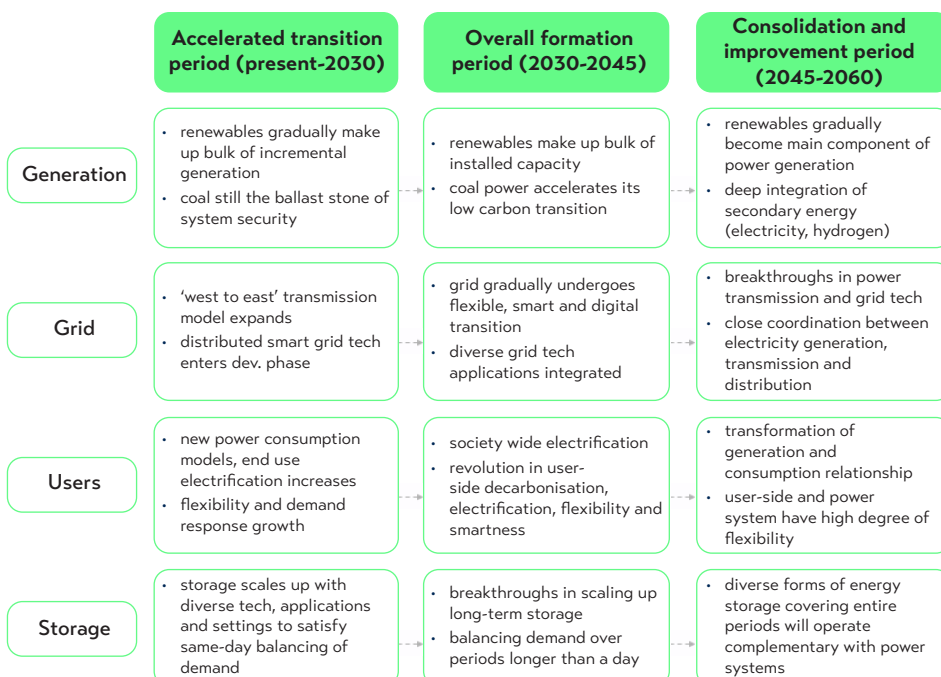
| | Accelerated transition period (present-2030) | Overall formation period (2030-2045) | Consolidation and improvement period (2045-2060) |
|---|---|---|---|
| Generation | • renewables gradually make up bulk of incremental generation • coal still the ballast stone of system security | • renewables make up bulk of installed capacity • coal power accelerates its low carbon transition | • renewables gradually become main component of power generation • deep integration of secondary energy (electricity, hydrogen) |
| Grid | • 'west to east' transmission model expands • distributed smart grid tech enters dev. phase | • grid gradually undergoes flexible, smart and digital transition • diverse grid tech applications integrated | • breakthroughs in power transmission and grid tech • close coordination between electricity generation, transmission and distribution |
| Users | • new power consumption models, end use electrification increases • flexibility and demand response growth | • society wide electrification • revolution in user-side decarbonisation, electrification, flexibility and smartness | • transformation of generation and consumption relationship • user-side and power system have high degree of flexibility |
| Storage | • storage scales up with diverse tech, applications and settings to satisfy same-day balancing of demand | • breakthroughs in scaling up long-term storage • balancing demand over periods longer than a day | • diverse forms of energy storage covering entire periods will operate complementary with power systems |